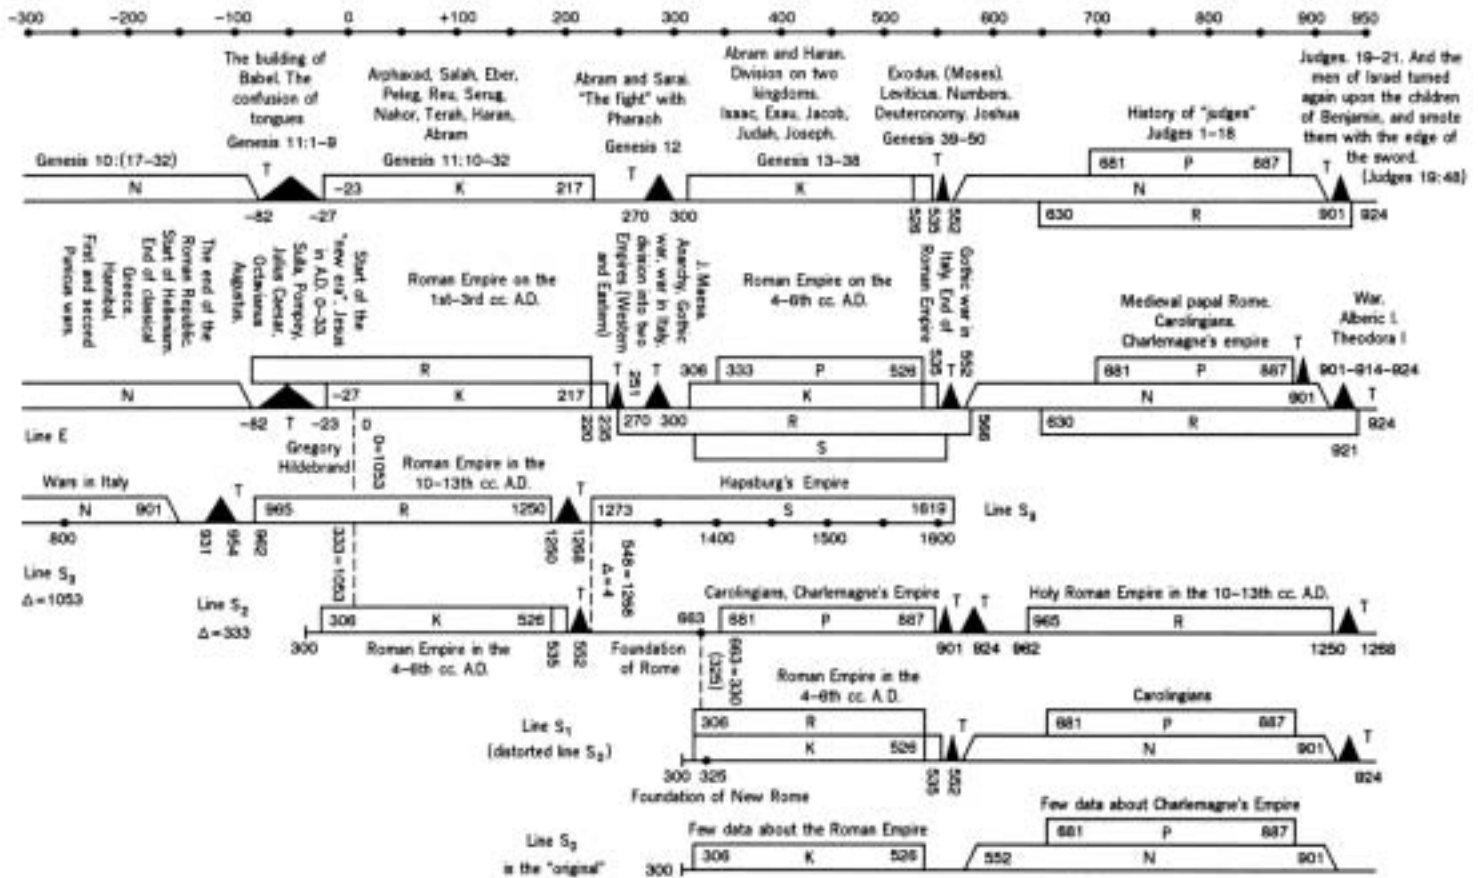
-300 -200 -100 0 +100 200 300 400 500 600 700 800 900 950

The building of Babel. The confusion of tongues
Genesis 11:1–9

Arphaxad, Salah, Eber, Peleg, Reu, Serug, Nahor, Terah, Haran, Abram
Genesis 11:10–32

Abram and Sarai. "The fight" with Pharaoh
Genesis 12

Abram and Haran. Division on two kingdoms. Isaac, Esau, Jacob, Judah, Joseph.
Genesis 13–38

Exodus (Moses). Leviticus. Numbers. Deuteronomy. Joshua
Genesis 39–50

History of "judges" Judges 1–18

Judges. 19–21. And the men of Israel turned again upon the children of Benjamin, and smote them with the edge of the sword. (Judges 19:48)

Genesis 10:(17–32)
T N T -23 K 217 T K T 681 P 887 N T
-82 -27 270 300 526 535 552 630 R 901 924

First and second Punical wars. Hannibal. Greece. End of classical Greece. Start of Hellenism. Roman Republic. The end of the Roman Republic. Sulla, Pompey, Julius Caesar, Octavianus Augustus.

Start of the "new era". Jesus in A.D. 0–33.

Roman Empire on the 1st–3rd cc. A.D.

J. Maxsa. Anarchy. Gothic war, war in Italy, division into two Empires (Western and Eastern)

Roman Empire on the 4–6th cc. A.D.

Gothic war in Italy. End of Roman Empire

Medieval papal Rome. Carolingians. Charlemagne's empire

War. Alberic I. Theodora I

R
N -82 T -23 -27 K 217 T 251 T 306 333 P 526 K 535 T 681 P 887 T 901–914–924
Line E
Gregory Hildebrand
D D=1053
220 235 270 300 R S 552 566 630 R 901 T 924 921

Wars in Italy
N 901 T 931 954 962 965 R 1250 T 1268 1273 S 1619
Roman Empire in the 10–13th cc. A.D.
Hapsburg's Empire
Line S₄
800 1290 1400 1500 1600
333+1053 548+1268 Δ=4
Line S₃ Δ=1053
Line S₂ Δ=333

Carolingians, Charlemagne's Empire
Holy Roman Empire in the 10–13th cc. A.D.
T 306 K 526 T 663 681 P 887 T T 965 R T
300 535 552 901 924 962 1250 1268
Roman Empire in the 4–6th cc. A.D.
Foundation of Rome
663+300 (325)

Roman Empire in the 4–6th cc. A.D.
Carolingians
Line S₁ (distorted line S₀)
306 R T 681 P 887
K 526 N 901 T
300 325 535 552 924
Foundation of New Rome

Few data about Charlemagne's Empire
Few data about the Roman Empire
Line S₀ is the "original"
681 P 887
300 306 K 526 552 N 901